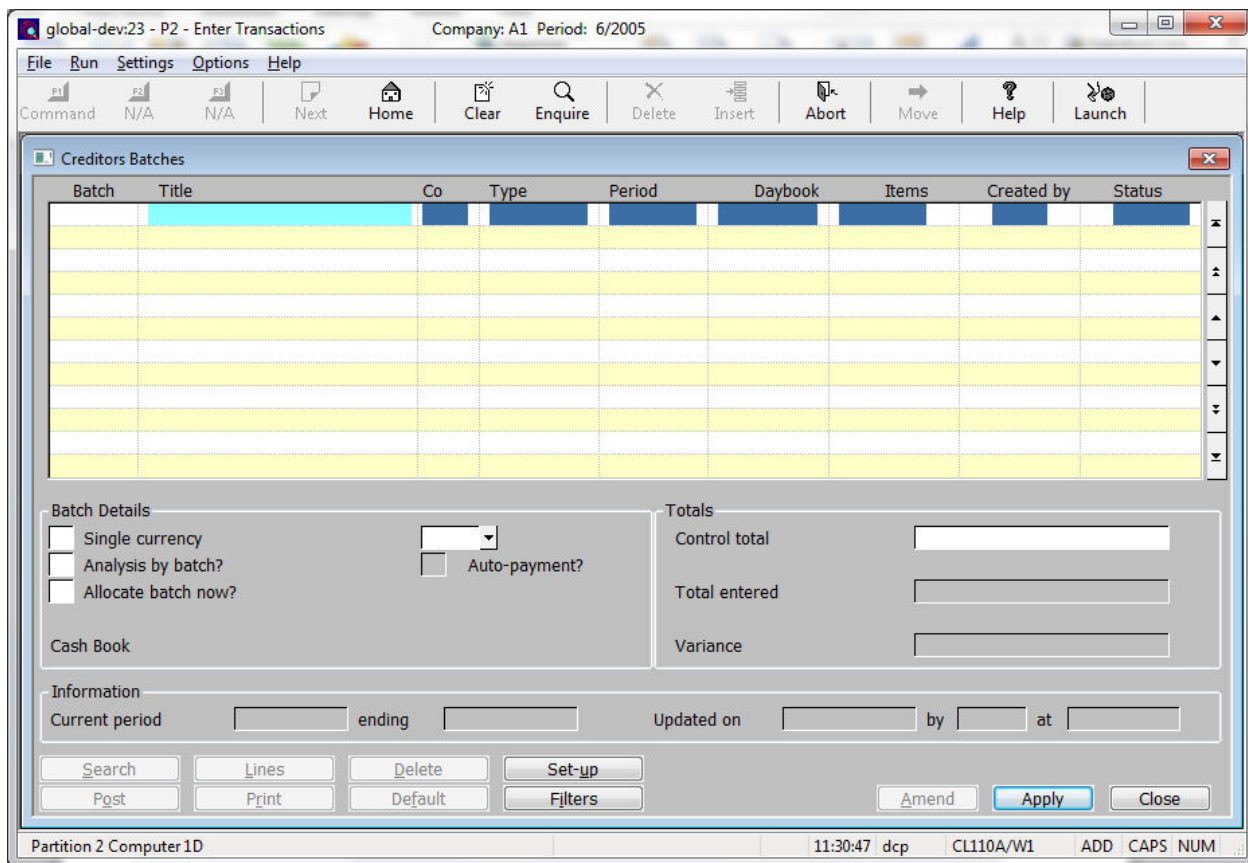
global-dev:23 - P2 - Enter Transactions Company: A1 Period: 6/2005

File Run Settings Options Help

F1 Command F2 N/A F3 N/A Next Home Clear Enquire Delete Insert Abort Move Help Launch

Creditors Batches

| Batch | Title | Co | Type | Period | Daybook | Items | Created by | Status |
|---|---|---|---|---|---|---|---|---|

Batch Details
Single currency
Analysis by batch?
Allocate batch now?
Auto-payment?
Cash Book

Totals
Control total
Total entered
Variance

Information
Current period ending Updated on by at

Search Lines Delete Set-up
Post Print Default Filters
Amend Apply Close

Partition 2 Computer 1D 11:30:47 dcp CL110A/W1 ADD CAPS NUM